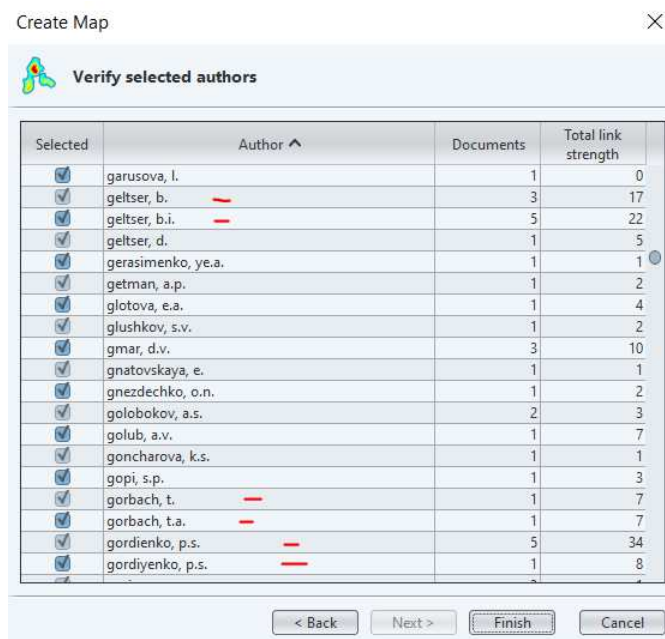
Create Map

×

Verify selected authors

| Selected | Author ^ | Documents | Total link strength |
|---|---|---|---|
| ☑ | garusova, l. | 1 | 0 |
| ☑ | geltser, b. | 3 | 17 |
| ☑ | geltser, b.i. | 5 | 22 |
| ☑ | geltser, d. | 1 | 5 |
| ☑ | gerasimenko, ye.a. | 1 | 1 |
| ☑ | getman, a.p. | 1 | 2 |
| ☑ | glotova, e.a. | 1 | 4 |
| ☑ | glushkov, s.v. | 1 | 2 |
| ☑ | gmar, d.v. | 3 | 10 |
| ☑ | gnatovskaya, e. | 1 | 1 |
| ☑ | gnezdechko, o.n. | 1 | 2 |
| ☑ | golobokov, a.s. | 2 | 3 |
| ☑ | golub, a.v. | 1 | 7 |
| ☑ | goncharova, k.s. | 1 | 1 |
| ☑ | gopi, s.p. | 1 | 3 |
| ☑ | gorbach, t. | 1 | 7 |
| ☑ | gorbach, t.a. | 1 | 7 |
| ☑ | gordienko, p.s. | 5 | 34 |
| ☑ | gordiyenko, p.s. | 1 | 8 |

< Back   Next >   Finish   Cancel